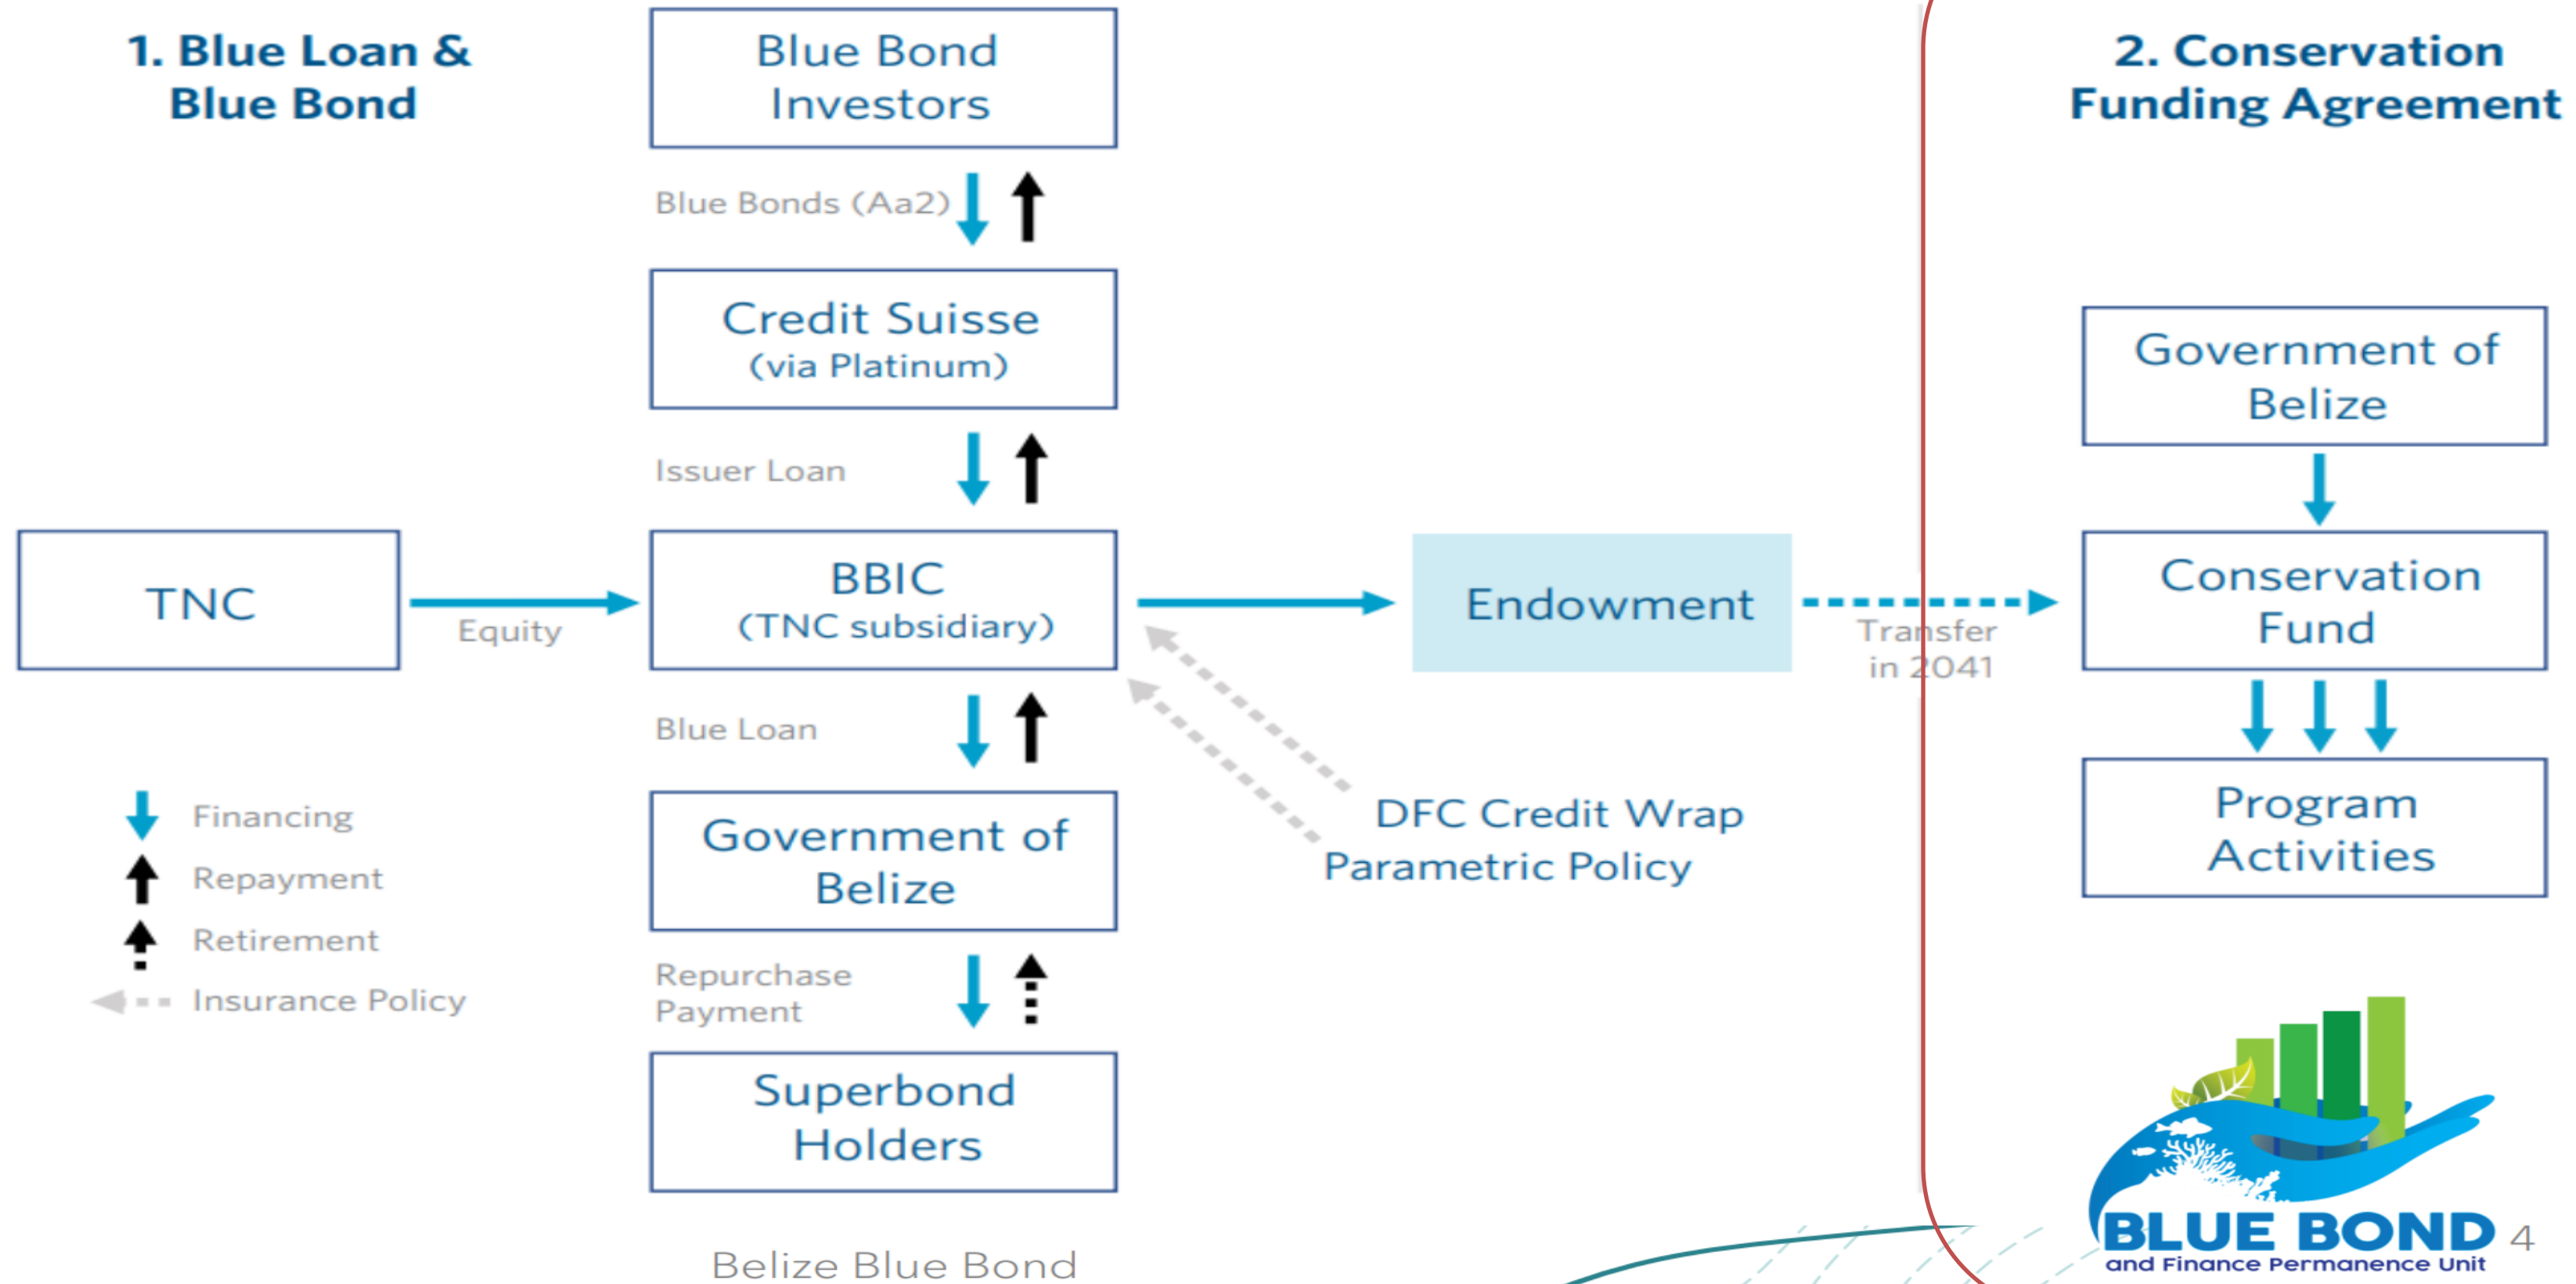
1. Blue Loan & Blue Bond

Blue Bond Investors

Blue Bonds (Aa2)

Credit Suisse (via Platinum)

Issuer Loan

TNC

Equity

BBIC (TNC subsidiary)

Endowment

Transfer in 2041

Blue Loan

DFC Credit Wrap Parametric Policy

Financing

Repayment

Retirement

Insurance Policy

Government of Belize

Repurchase Payment

Superbond Holders

Belize Blue Bond

2. Conservation Funding Agreement

Government of Belize

Conservation Fund

Program Activities

BLUE BOND and Finance Permanence Unit

4